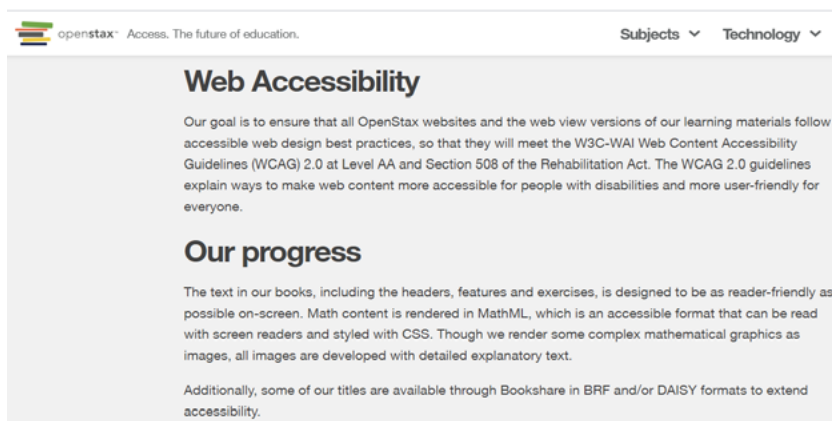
openstax™ Access. The future of education.

Subjects ⌄ Technology ⌄

Web Accessibility

Our goal is to ensure that all OpenStax websites and the web view versions of our learning materials follow accessible web design best practices, so that they will meet the W3C-WAI Web Content Accessibility Guidelines (WCAG) 2.0 at Level AA and Section 508 of the Rehabilitation Act. The WCAG 2.0 guidelines explain ways to make web content more accessible for people with disabilities and more user-friendly for everyone.

Our progress

The text in our books, including the headers, features and exercises, is designed to be as reader-friendly as possible on-screen. Math content is rendered in MathML, which is an accessible format that can be read with screen readers and styled with CSS. Though we render some complex mathematical graphics as images, all images are developed with detailed explanatory text.

Additionally, some of our titles are available through Bookshare in BRF and/or DAISY formats to extend accessibility.